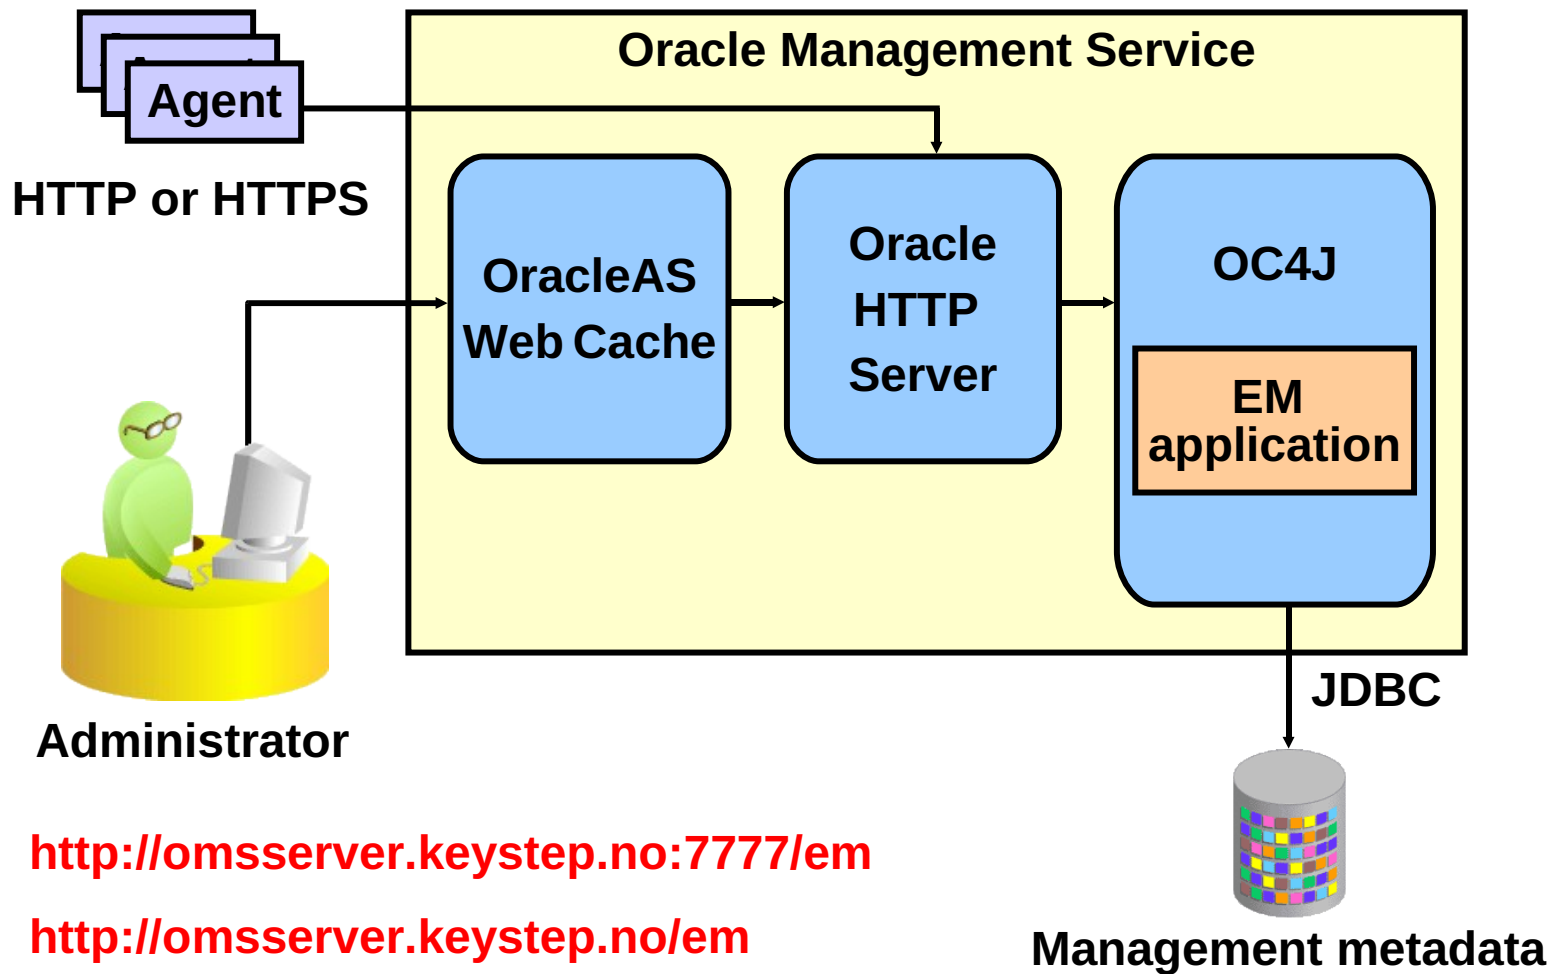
Agent

HTTP or HTTPS

Oracle Management Service

OracleAS Web Cache

Oracle HTTP Server

OC4J

EM application

JDBC

Administrator

Management metadata

http://omsserver.keystep.no:7777/em

http://omsserver.keystep.no/em